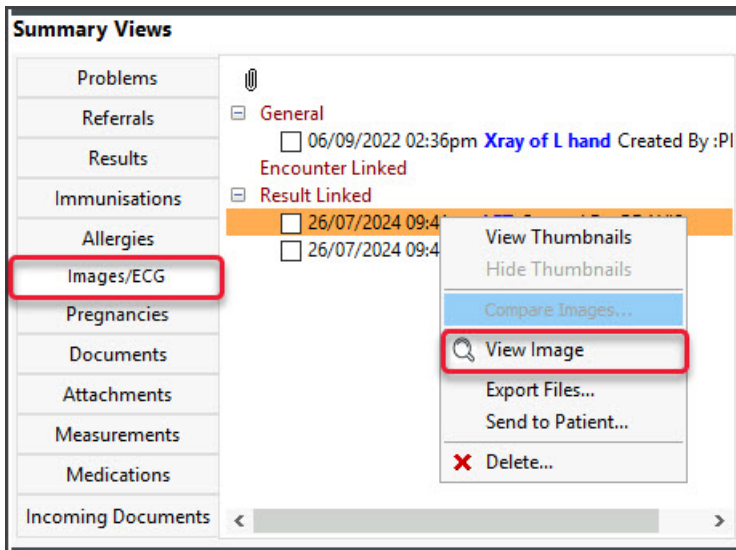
Summary Views

Problems
Referrals
Results
Immunisations
Allergies
Images/ECG
Pregnancies
Documents
Attachments
Measurements
Medications
Incoming Documents

General
06/09/2022 02:36pm Xray of L hand Created By :Pl
Encounter Linked
Result Linked
26/07/2024 09:4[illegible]
26/07/2024 09:4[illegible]

View Thumbnails
Hide Thumbnails
Compare Images...
View Image
Export Files...
Send to Patient...
Delete...